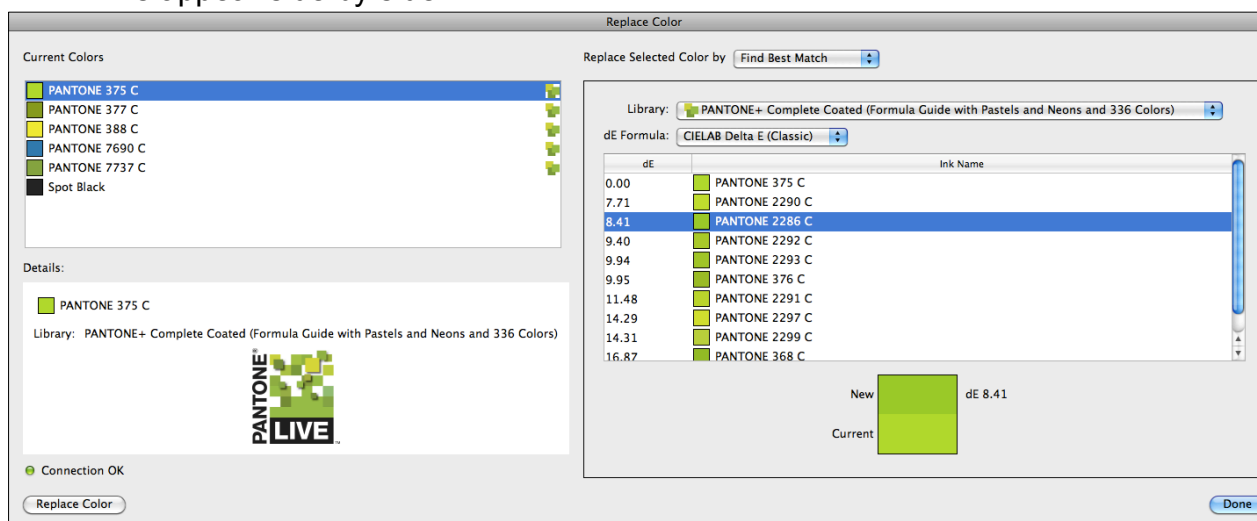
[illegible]

Replace Color

Current Colors

PANTONE 375 C
PANTONE 377 C
PANTONE 388 C
PANTONE 7690 C
PANTONE 7737 C
Spot Black

Details:

PANTONE 375 C

Library: PANTONE+ Complete Coated (Formula Guide with Pastels and Neons and 336 Colors)

PANTONE LIVE

Connection OK

Replace Color

Replace Selected Color by Find Best Match

Library: PANTONE+ Complete Coated (Formula Guide with Pastels and Neons and 336 Colors)

dE Formula: CIELAB Delta E (Classic)

| dE | Ink Name |
|---|---|
| 0.00 | PANTONE 375 C |
| 7.71 | PANTONE 2290 C |
| 8.41 | PANTONE 2286 C |
| 9.40 | PANTONE 2292 C |
| 9.94 | PANTONE 2293 C |
| 9.95 | PANTONE 376 C |
| 11.48 | PANTONE 2291 C |
| 14.29 | PANTONE 2297 C |
| 14.31 | PANTONE 2299 C |
| 16.87 | PANTONE 368 C |

New dE 8.41

Current

Done